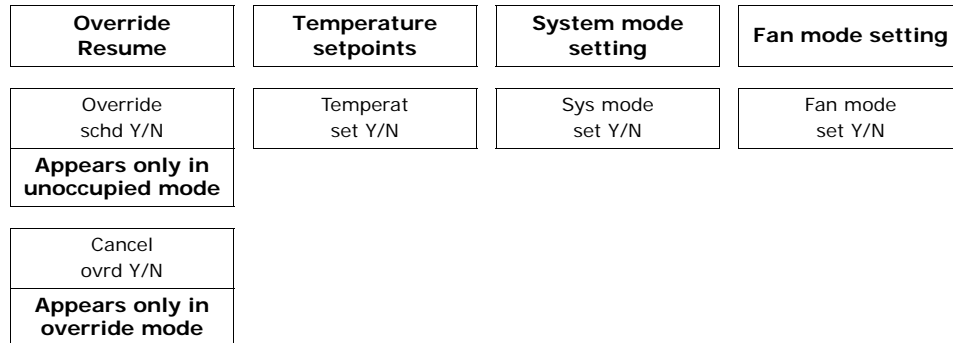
Override Resume

Temperature setpoints

System mode setting

Fan mode setting

Override schd Y/N

Appears only in unoccupied mode

Temperat set Y/N

Sys mode set Y/N

Fan mode set Y/N

Cancel ovrd Y/N

Appears only in override mode